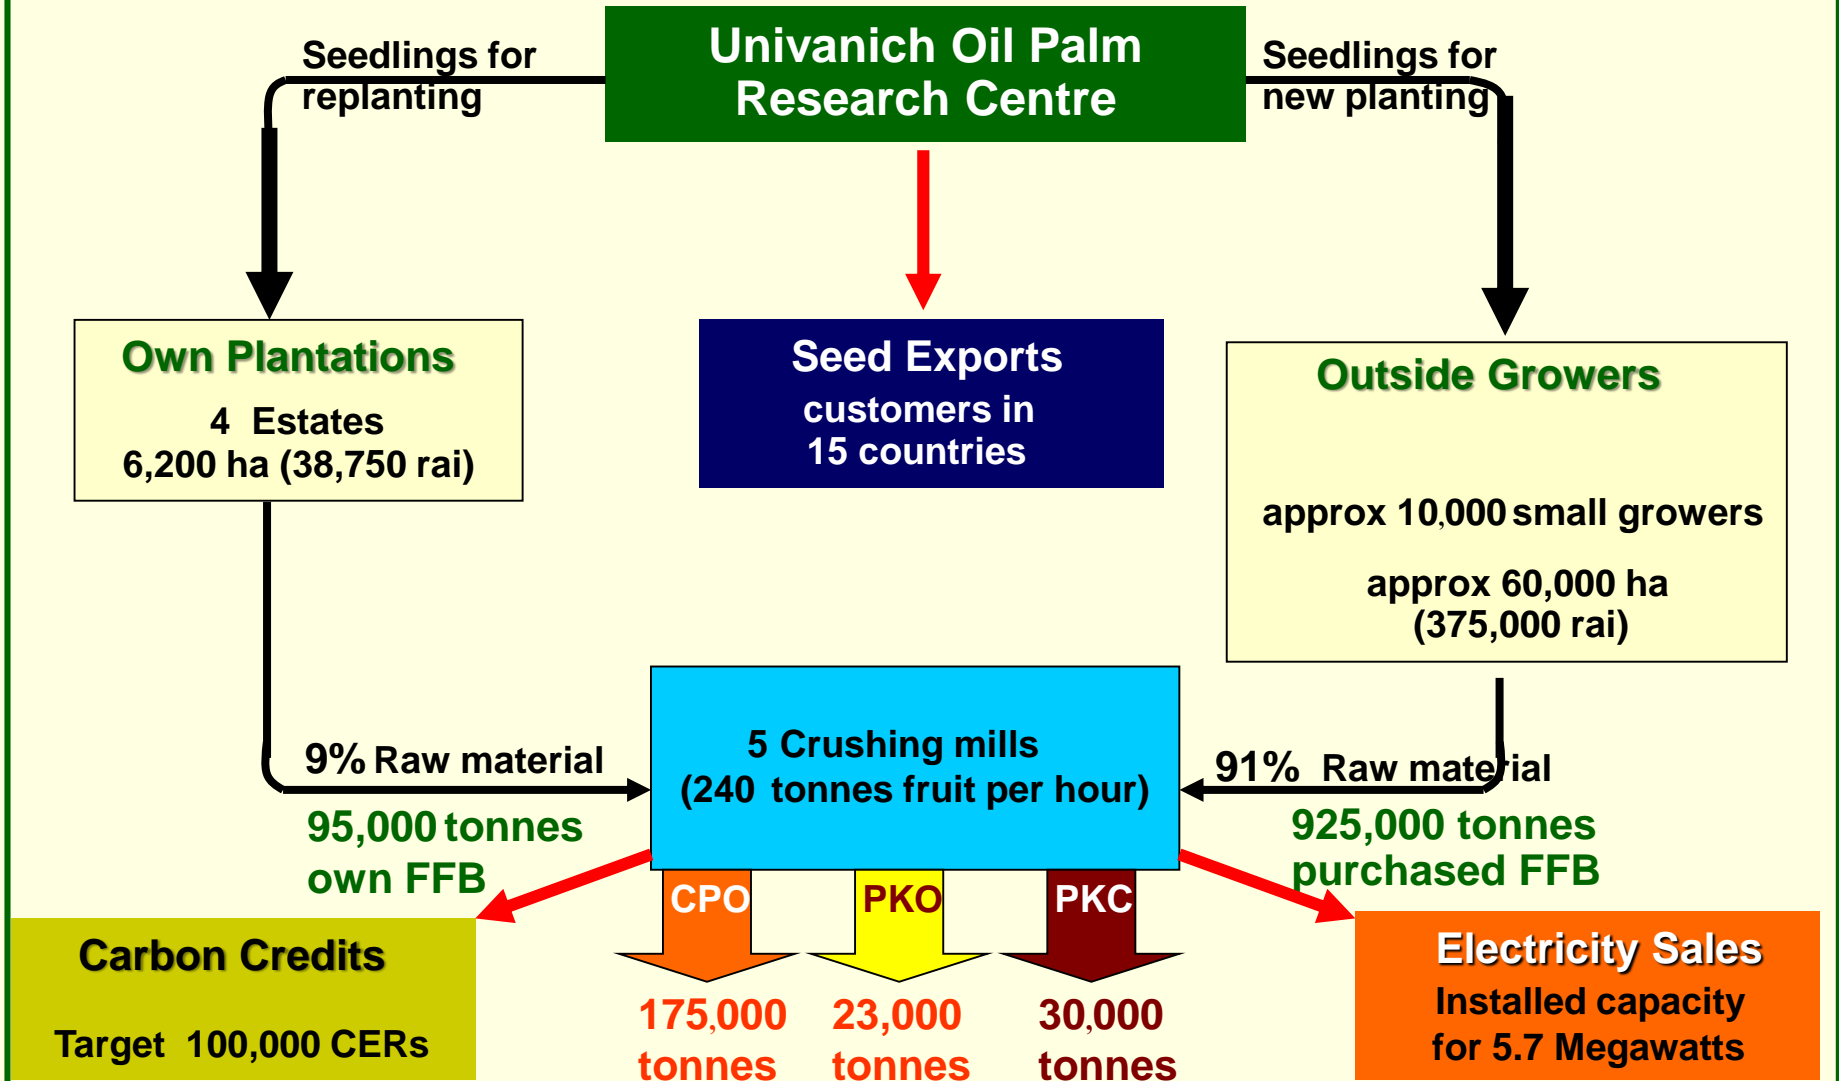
Seedlings for replanting

Univanich Oil Palm Research Centre

Seedlings for new planting

Own Plantations

4 Estates
6,200 ha (38,750 rai)

Seed Exports
customers in 15 countries

Outside Growers

approx 10,000 small growers

approx 60,000 ha (375,000 rai)

9% Raw material

95,000 tonnes own FFB

5 Crushing mills
(240 tonnes fruit per hour)

91% Raw material

925,000 tonnes purchased FFB

CPO

PKO

PKC

Carbon Credits

Target 100,000 CERs

175,000 tonnes

23,000 tonnes

30,000 tonnes

Electricity Sales
Installed capacity for 5.7 Megawatts